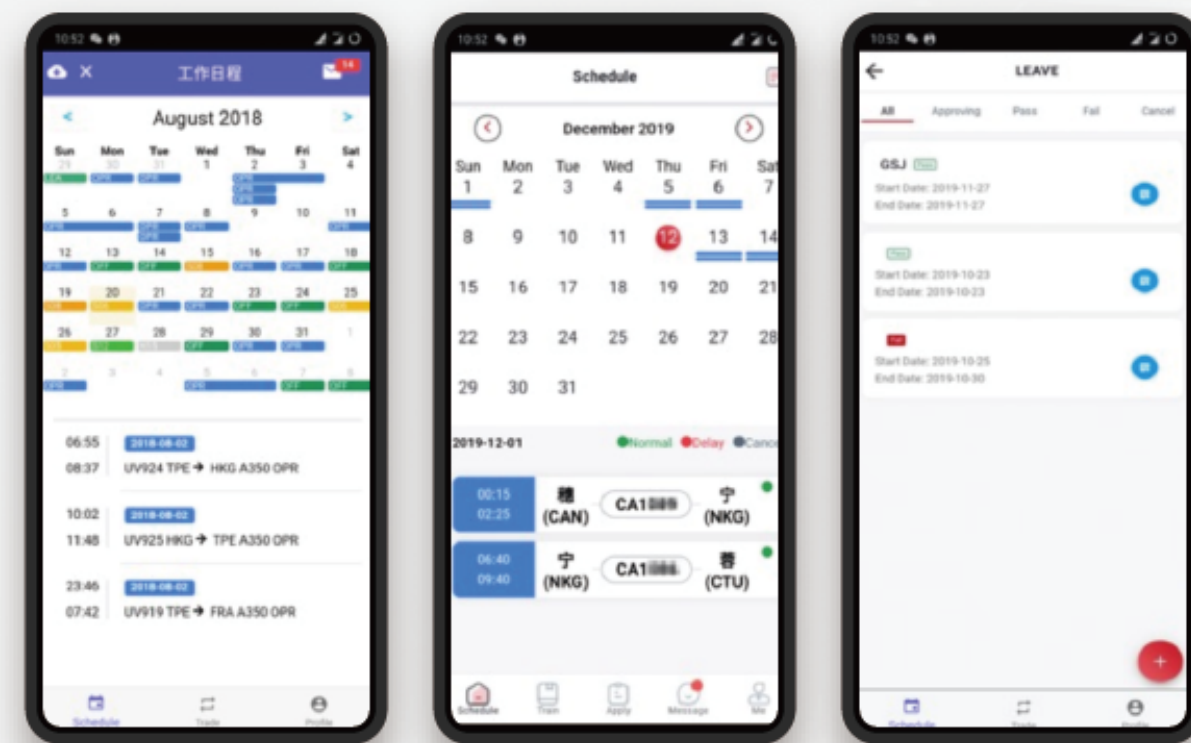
10:52

工作日程

14

August 2018

| Sun | Mon | Tue | Wed | Thu | Fri | Sat |
|---|---|---|---|---|---|---|
| 29 | 30 | 31 | 1 | 2 | 3 | 4 |
| 5 | 6 | 7 | 8 | 9 | 10 | 11 |
| 12 | 13 | 14 | 15 | 16 | 17 | 18 |
| 19 | 20 | 21 | 22 | 23 | 24 | 25 |
| 26 | 27 | 28 | 29 | 30 | 31 | 1 |
| 2 | 3 | 4 | 5 | 6 | 7 | 8 |

06:55 2018-08-02
08:37 UV924 TPE → HKG A350 OPR

10:02 2018-08-02
11:48 UV925 HKG → TPE A350 OPR

23:46 2018-08-02
07:42 UV919 TPE → FRA A350 OPR

Schedule Trade Profile

10:52

Schedule

December 2019

| Sun | Mon | Tue | Wed | Thu | Fri | Sat |
|---|---|---|---|---|---|---|
| 1 | 2 | 3 | 4 | 5 | 6 | 7 |
| 8 | 9 | 10 | 11 | 12 | 13 | 14 |
| 15 | 16 | 17 | 18 | 19 | 20 | 21 |
| 22 | 23 | 24 | 25 | 26 | 27 | 28 |
| 29 | 30 | 31 | | | | |

2019-12-01 Normal Delay Canc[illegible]

00:15 02:25 穗 (CAN) CA1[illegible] 宁 (NKG)

06:40 09:40 宁 (NKG) CA1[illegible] 蓉 (CTU)

Schedule Train Apply Message Me

10:52

LEAVE

All Approving Pass Fail Cancel

GSJ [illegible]
Start Date: 2019-11-27
End Date: 2019-11-27

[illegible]
Start Date: 2019-10-23
End Date: 2019-10-23

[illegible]
Start Date: 2019-10-25
End Date: 2019-10-30

+

Schedule Trade Profile